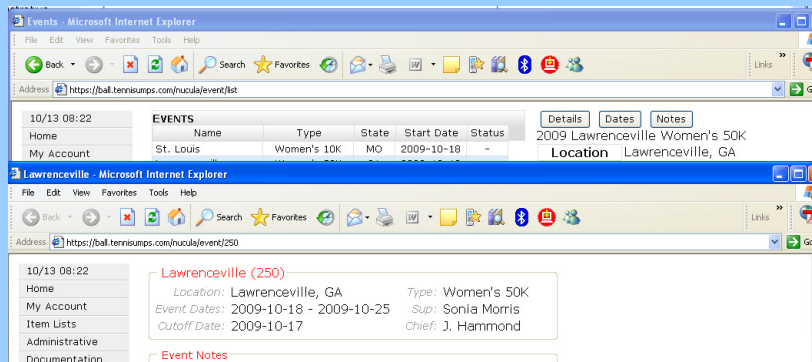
Events - Microsoft Internet Explorer

File Edit View Favorites Tools Help

Back Search Favorites Links »

Address https://ball.tennisumps.com/nucula/event/list

10/13 08:22
Home
My Account

EVENTS

| Name | Type | State | Start Date | Status |
|---|---|---|---|---|
| St. Louis | Women's 10K | MO | 2009-10-18 | - |

Details Dates Notes

2009 Lawrenceville Women's 50K

Location Lawrenceville, GA

Lawrenceville - Microsoft Internet Explorer

File Edit View Favorites Tools Help

Back Search Favorites Links »

Address https://ball.tennisumps.com/nucula/event/250

10/13 08:22
Home
My Account
Item Lists
Administrative
Documentation

Lawrenceville (250)

Location: Lawrenceville, GA
Type: Women's 50K
Event Dates: 2009-10-18 - 2009-10-25
Sup: Sonia Morris
Cutoff Date: 2009-10-17
Chief: J. Hammond

Event Notes